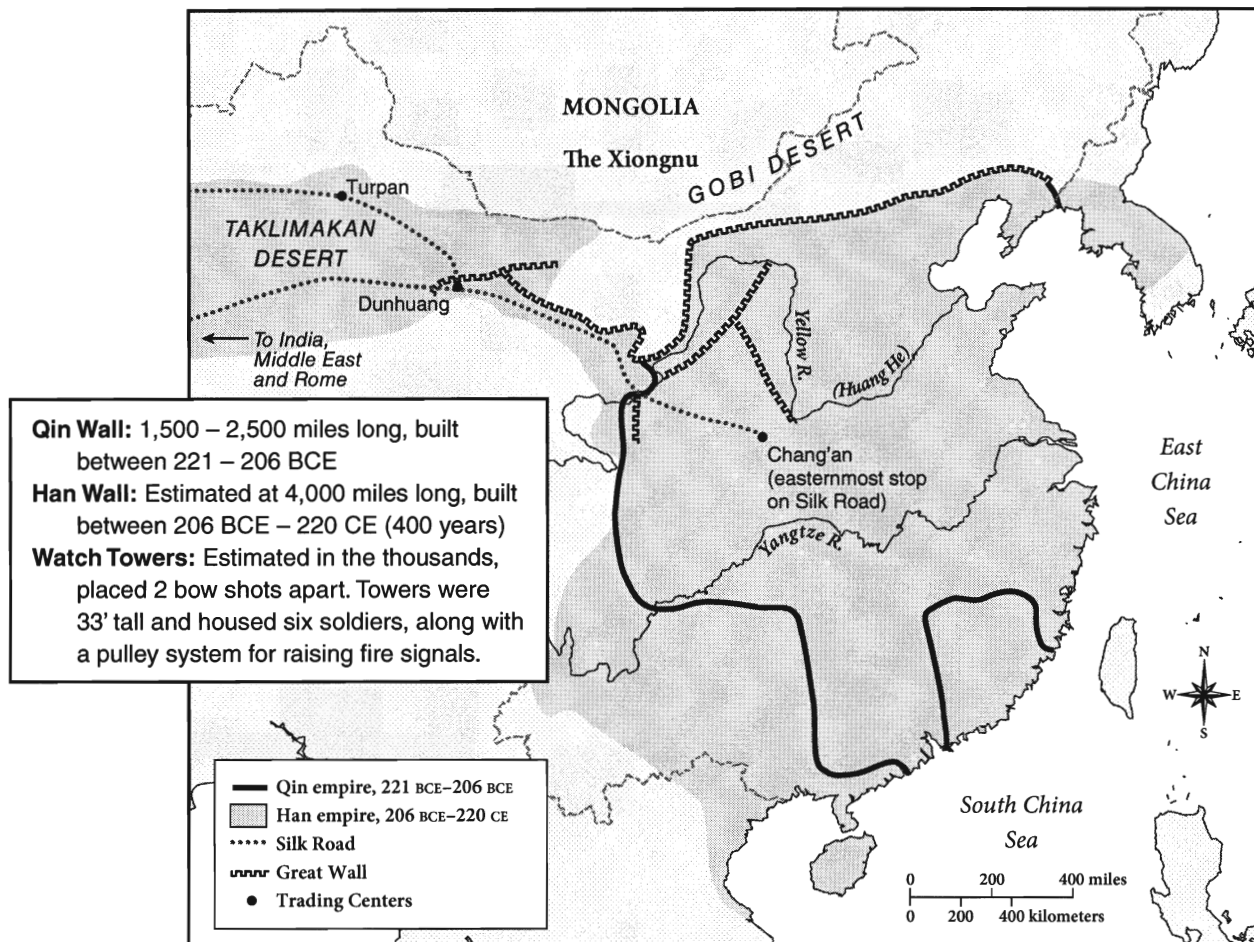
MONGOLIA

The Xiongnu

GOBI DESERT

Turpan

TAKLIMAKAN DESERT

Dunhuang

← To India, Middle East and Rome

Yellow R.

(Huang He)

Chang'an (easternmost stop on Silk Road)

Yangtze R.

East China Sea

South China Sea

**Qin Wall:** 1,500 – 2,500 miles long, built between 221 – 206 BCE
**Han Wall:** Estimated at 4,000 miles long, built between 206 BCE – 220 CE (400 years)
**Watch Towers:** Estimated in the thousands, placed 2 bow shots apart. Towers were 33' tall and housed six soldiers, along with a pulley system for raising fire signals.

Qin empire, 221 BCE–206 BCE
Han empire, 206 BCE–220 CE
Silk Road
Great Wall
Trading Centers

N
W E
S

0 200 400 miles
0 200 400 kilometers